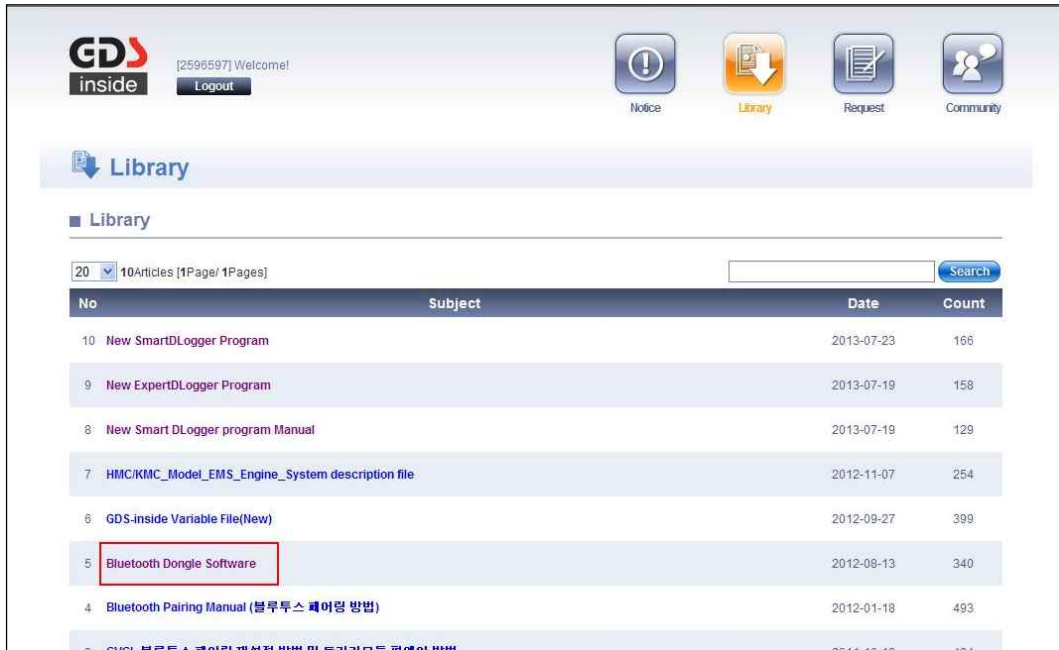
GDS inside

[2596597] Welcome!

Logout

Notice

Library

Request

Community

Library

Library

20 10Articles [1Page/ 1Pages]

Search

| No | Subject | Date | Count |
|---|---|---|---|
| 10 | New SmartDLogger Program | 2013-07-23 | 166 |
| 9 | New ExpertDLogger Program | 2013-07-19 | 158 |
| 8 | New Smart DLogger program Manual | 2013-07-19 | 129 |
| 7 | HMC/KMC_Model_EMS_Engine_System description file | 2012-11-07 | 254 |
| 6 | GDS-inside Variable File(New) | 2012-09-27 | 399 |
| 5 | Bluetooth Dongle Software | 2012-08-13 | 340 |
| 4 | Bluetooth Pairing Manual (블루투스 페어링 방법) | 2012-01-18 | 493 |
| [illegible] | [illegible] | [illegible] | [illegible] |